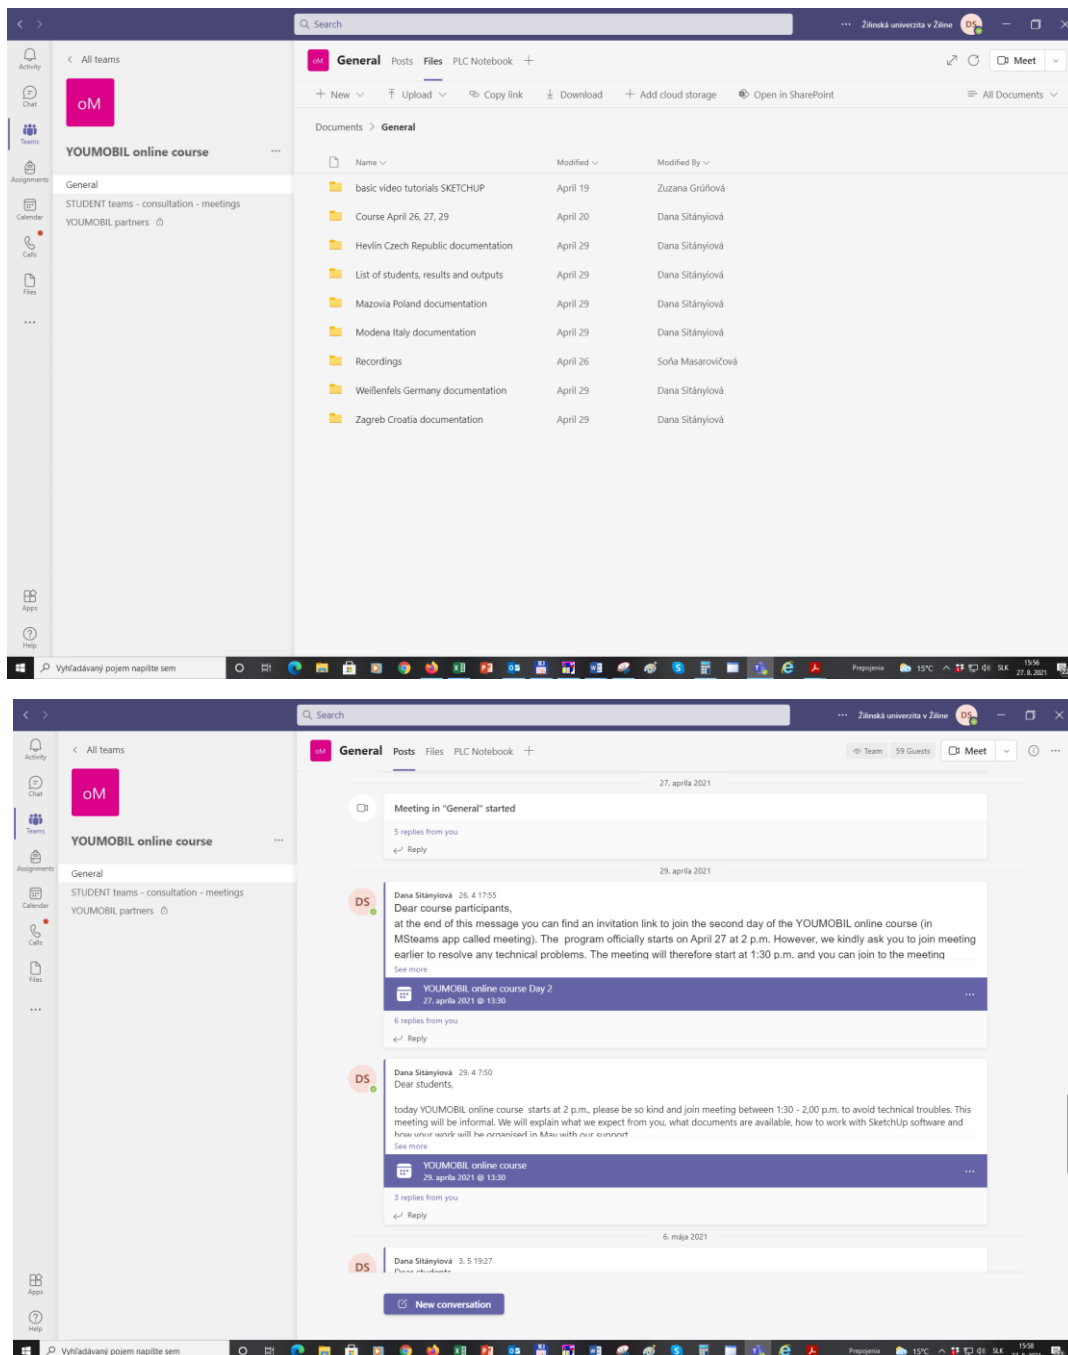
Search

Žilinská univerzita v Žiline DS

Activity
Chat
Teams
Assignments
Calendar
Calls
Files
...
Apps
Help

All teams

oM

YOUMOBIL online course ...

General
STUDENT teams - consultation - meetings
YOUMOBIL partners

oM General Posts Files PLC Notebook +

Meet

+ New | Upload | Copy link | Download | + Add cloud storage | Open in SharePoint | All Documents

Documents > General

| Name | Modified | Modified By |
|---|---|---|
| basic video tutorials SKETCHUP | April 19 | Zuzana Grúňová |
| Course April 26, 27, 29 | April 20 | Dana Sitányiová |
| Hevlín Czech Republic documentation | April 29 | Dana Sitányiová |
| List of students, results and outputs | April 29 | Dana Sitányiová |
| Mazovia Poland documentation | April 29 | Dana Sitányiová |
| Modena Italy documentation | April 29 | Dana Sitányiová |
| Recordings | April 26 | Soňa Masarovičová |
| Weißenfels Germany documentation | April 29 | Dana Sitányiová |
| Zagreb Croatia documentation | April 29 | Dana Sitányiová |

Vyhľadávaný pojem napíšte sem

Prepojenia 15°C SLK 15:56 27. 8. 2021

Search

Žilinská univerzita v Žiline DS

Activity
Chat
Teams
Assignments
Calendar
Calls
Files
...
Apps
Help

All teams

oM

YOUMOBIL online course ...

General
STUDENT teams - consultation - meetings
YOUMOBIL partners

oM General Posts Files PLC Notebook +

Team 59 Guests Meet

27. apríla 2021

Meeting in "General" started
5 replies from you
Reply

29. apríla 2021

DS Dana Sitányiová 26. 4 17:55
Dear course participants,
at the end of this message you can find an invitation link to join the second day of the YOUMOBIL online course (in MSteams app called meeting). The program officially starts on April 27 at 2 p.m. However, we kindly ask you to join meeting earlier to resolve any technical problems. The meeting will therefore start at 1:30 p.m. and you can join to the meeting
See more

YOUMOBIL online course Day 2
27. apríla 2021 @ 13:30

6 replies from you
Reply

DS Dana Sitányiová 29. 4 7:50
Dear students,

today YOUMOBIL online course starts at 2 p.m., please be so kind and join meeting between 1:30 - 2,00 p.m. to avoid technical troubles. This meeting will be informal. We will explain what we expect from you, what documents are available, how to work with SketchUp software and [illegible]
See more

YOUMOBIL online course
29. apríla 2021 @ 13:30

3 replies from you
Reply

6. mája 2021

DS Dana Sitányiová 3. 5 19:27
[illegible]

New conversation

Vyhľadávaný pojem napíšte sem

Prepojenia 15°C SLK 15:58